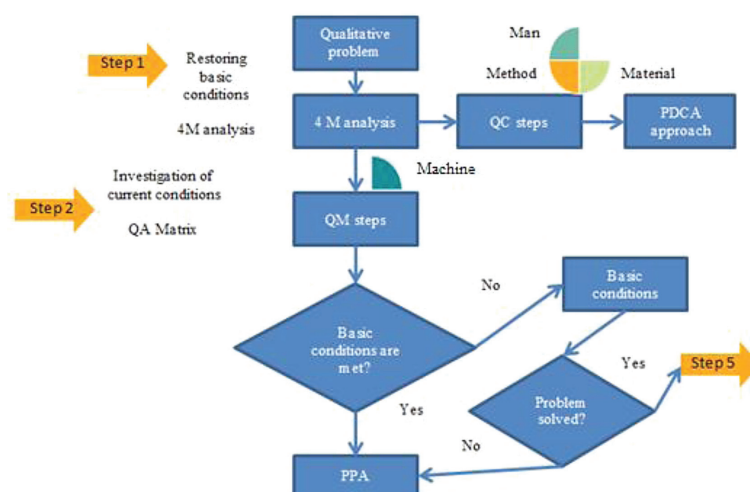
Step 1

Restoring basic conditions

4M analysis

Qualitative problem

Man

Method

Material

4 M analysis

QC steps

PDCA approach

Machine

Step 2

Investigation of current conditions

QA Matrix

QM steps

No

Basic conditions

Basic conditions are met?

Yes

Step 5

Problem solved?

Yes

No

PPA